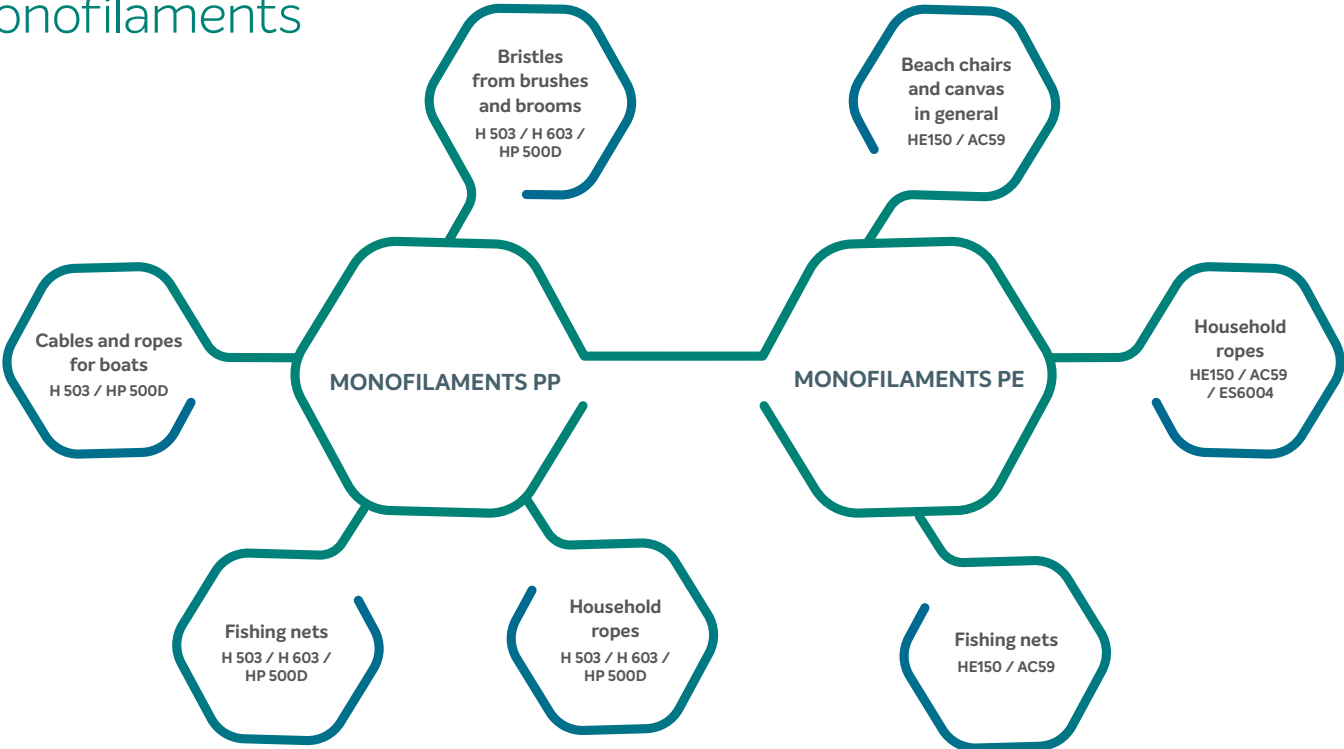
onofilaments

Bristles from brushes and brooms
H 503 / H 603 / HP 500D

Beach chairs and canvas in general
HE150 / AC59

Cables and ropes for boats
H 503 / HP 500D

MONOFILAMENTS PP

MONOFILAMENTS PE

Household ropes
HE150 / AC59 / ES6004

Fishing nets
H 503 / H 603 / HP 500D

Household ropes
H 503 / H 603 / HP 500D

Fishing nets
HE150 / AC59